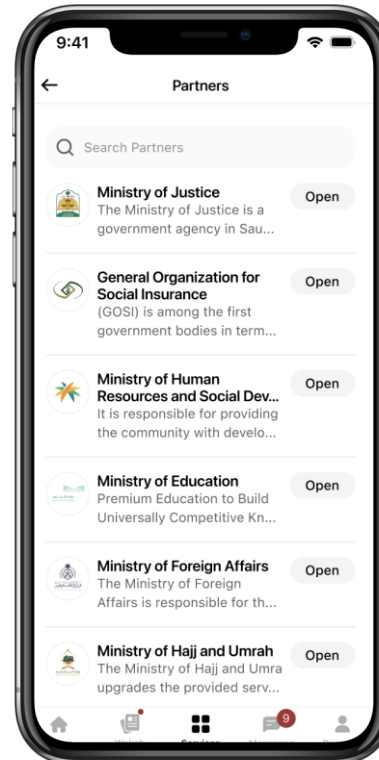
9:41

←

Partners

Search Partners

Ministry of Justice
The Ministry of Justice is a government agency in Sau...
Open

General Organization for Social Insurance
(GOSI) is among the first government bodies in term...
Open

Ministry of Human Resources and Social Dev...
It is responsible for providing the community with develo...
Open

Ministry of Education
Premium Education to Build Universally Competitive Kn...
Open

Ministry of Foreign Affairs
The Ministry of Foreign Affairs is responsible for th...
Open

Ministry of Hajj and Umrah
The Ministry of Hajj and Umra upgrades the provided serv...
Open

9